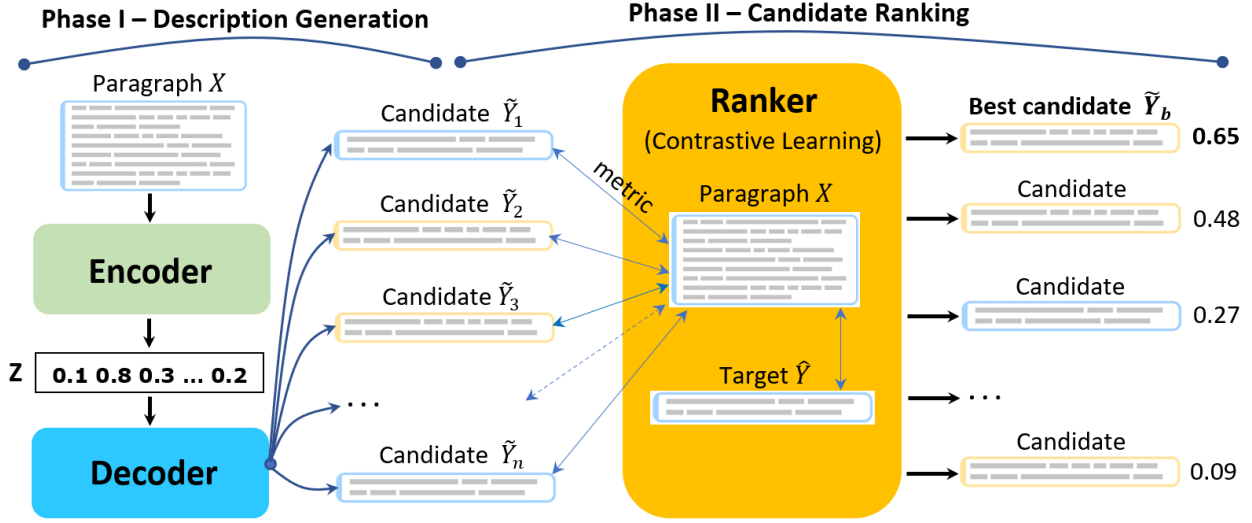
Phase I – Description Generation

Phase II – Candidate Ranking

Paragraph $X$

Encoder

Z

0.1 0.8 0.3 … 0.2

Decoder

Candidate $\tilde{Y}_1$

Candidate $\tilde{Y}_2$

Candidate $\tilde{Y}_3$

. . .

Candidate $\tilde{Y}_n$

metric

Ranker

(Contrastive Learning)

Paragraph $X$

Target $\hat{Y}$

Best candidate $\tilde{Y}_b$

0.65

Candidate

0.48

Candidate

0.27

. . .

Candidate

0.09